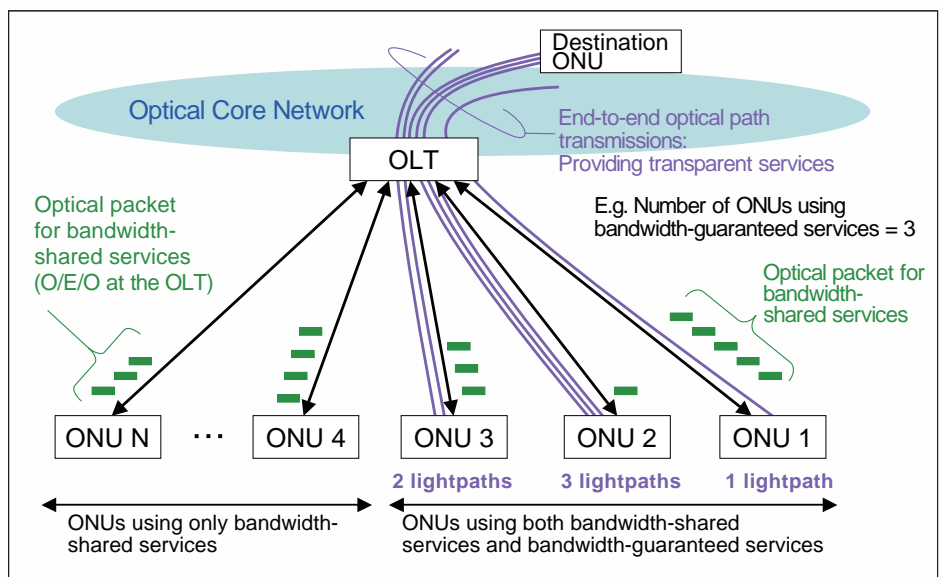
Destination ONU

Optical Core Network

End-to-end optical path transmissions: Providing transparent services

OLT

Optical packet for bandwidth-shared services (O/E/O at the OLT)

E.g. Number of ONUs using bandwidth-guaranteed services = 3

Optical packet for bandwidth-shared services

ONU N

···

ONU 4

ONU 3

ONU 2

ONU 1

2 lightpaths

3 lightpaths

1 lightpath

ONUs using only bandwidth-shared services

ONUs using both bandwidth-shared services and bandwidth-guaranteed services